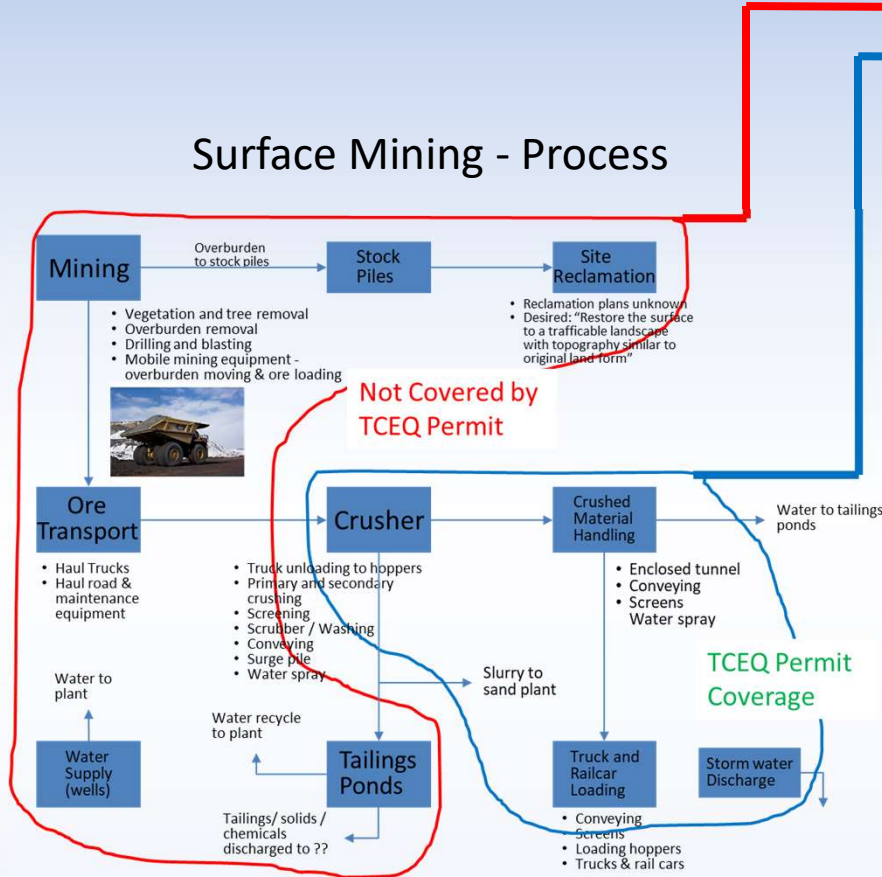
Surface Mining - Process

Mining

Overburden to stock piles

Stock Piles

Site Reclamation

- Vegetation and tree removal
- Overburden removal
- Drilling and blasting
- Mobile mining equipment - overburden moving & ore loading

- Reclamation plans unknown
- Desired: "Restore the surface to a trafficable landscape with topography similar to original land form"

Not Covered by TCEQ Permit

Ore Transport

Crusher

Crushed Material Handling

Water to tailings ponds

- Haul Trucks
- Haul road & maintenance equipment

- Truck unloading to hoppers
- Primary and secondary crushing
- Screening
- Scrubber / Washing
- Conveying
- Surge pile
- Water spray

- Enclosed tunnel
- Conveying
- Screens Water spray

TCEQ Permit Coverage

Water to plant

Slurry to sand plant

Water recycle to plant

Water Supply (wells)

Tailings Ponds

Truck and Railcar Loading

Storm water Discharge

Tailings/ solids / chemicals discharged to ??

- Conveying
- Screens
- Loading hoppers
- Trucks & rail cars